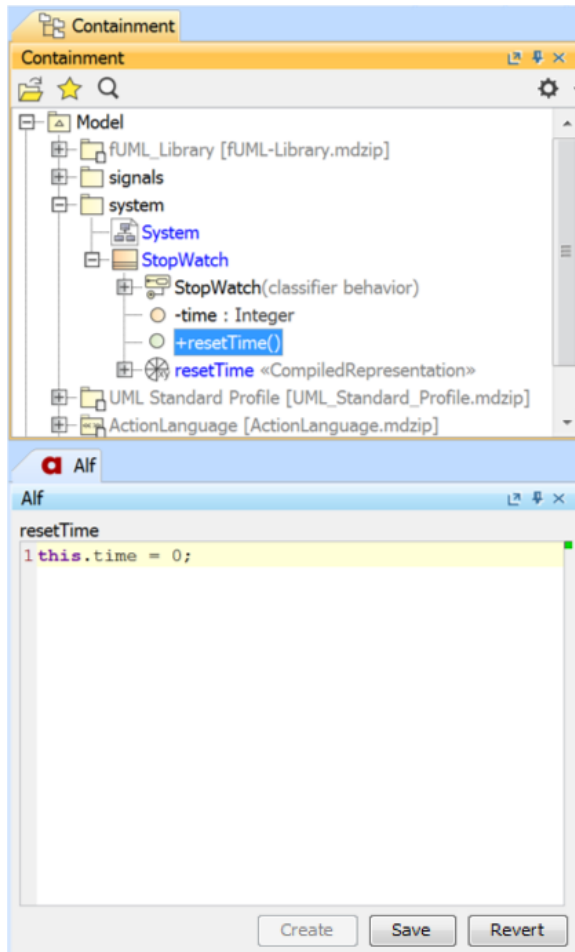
Containment

Containment

Model
fUML_Library [fUML-Library.mdzip]
signals
system
System
StopWatch
StopWatch(classifier behavior)
-time : Integer
+resetTime()
resetTime «CompiledRepresentation»
UML Standard Profile [UML_Standard_Profile.mdzip]
ActionLanguage [ActionLanguage.mdzip]

Alf

Alf

resetTime
1 this.time = 0;

Create Save Revert